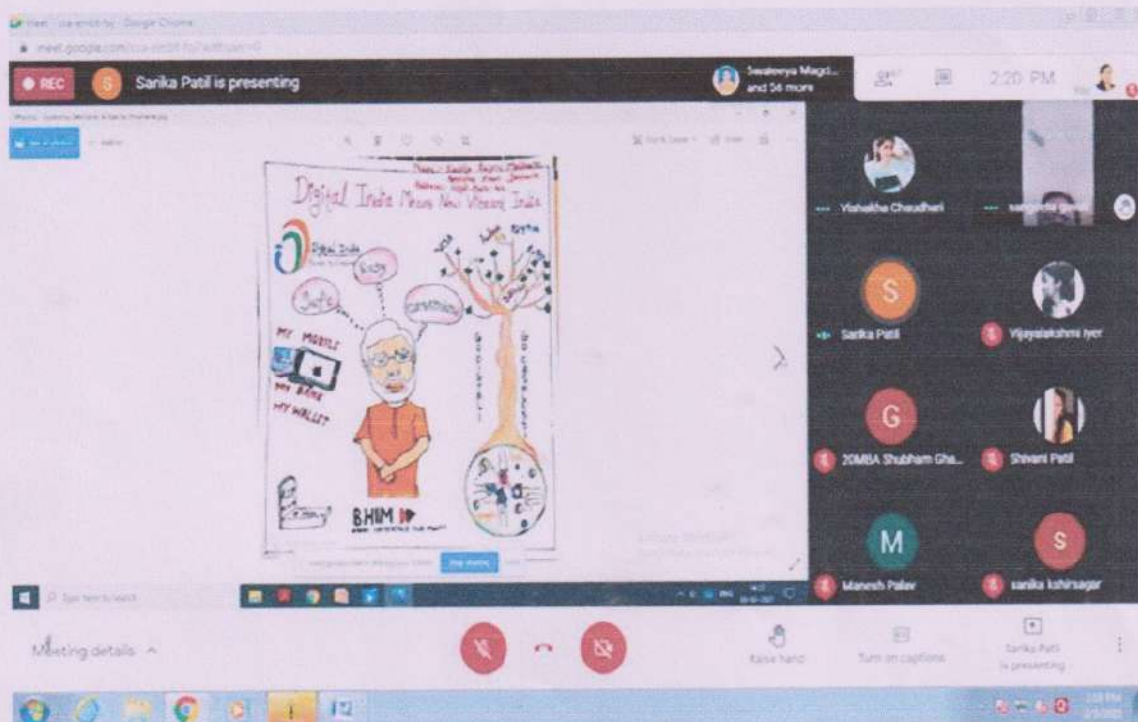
Meet - Google Chrome
meet.google.com

REC
S Sarika Patil is presenting
Swaleeya Magdi... and 56 more
2:20 PM

Digital India Means New Visioned India
Digital India
Easy
Safe
MY MOBILE
MY BANK
MY WALLET
BHIM

Vishakha Chaudhari
S Sarika Patil
Vijayalakshmi Iyer
G 20MBA Shubham Gha...
Shivani Patil
M Manesh Palav
S sanika kshirsagar

Type here to search

Meeting details
Raise hand
Turn on captions
Sarika Patil is presenting